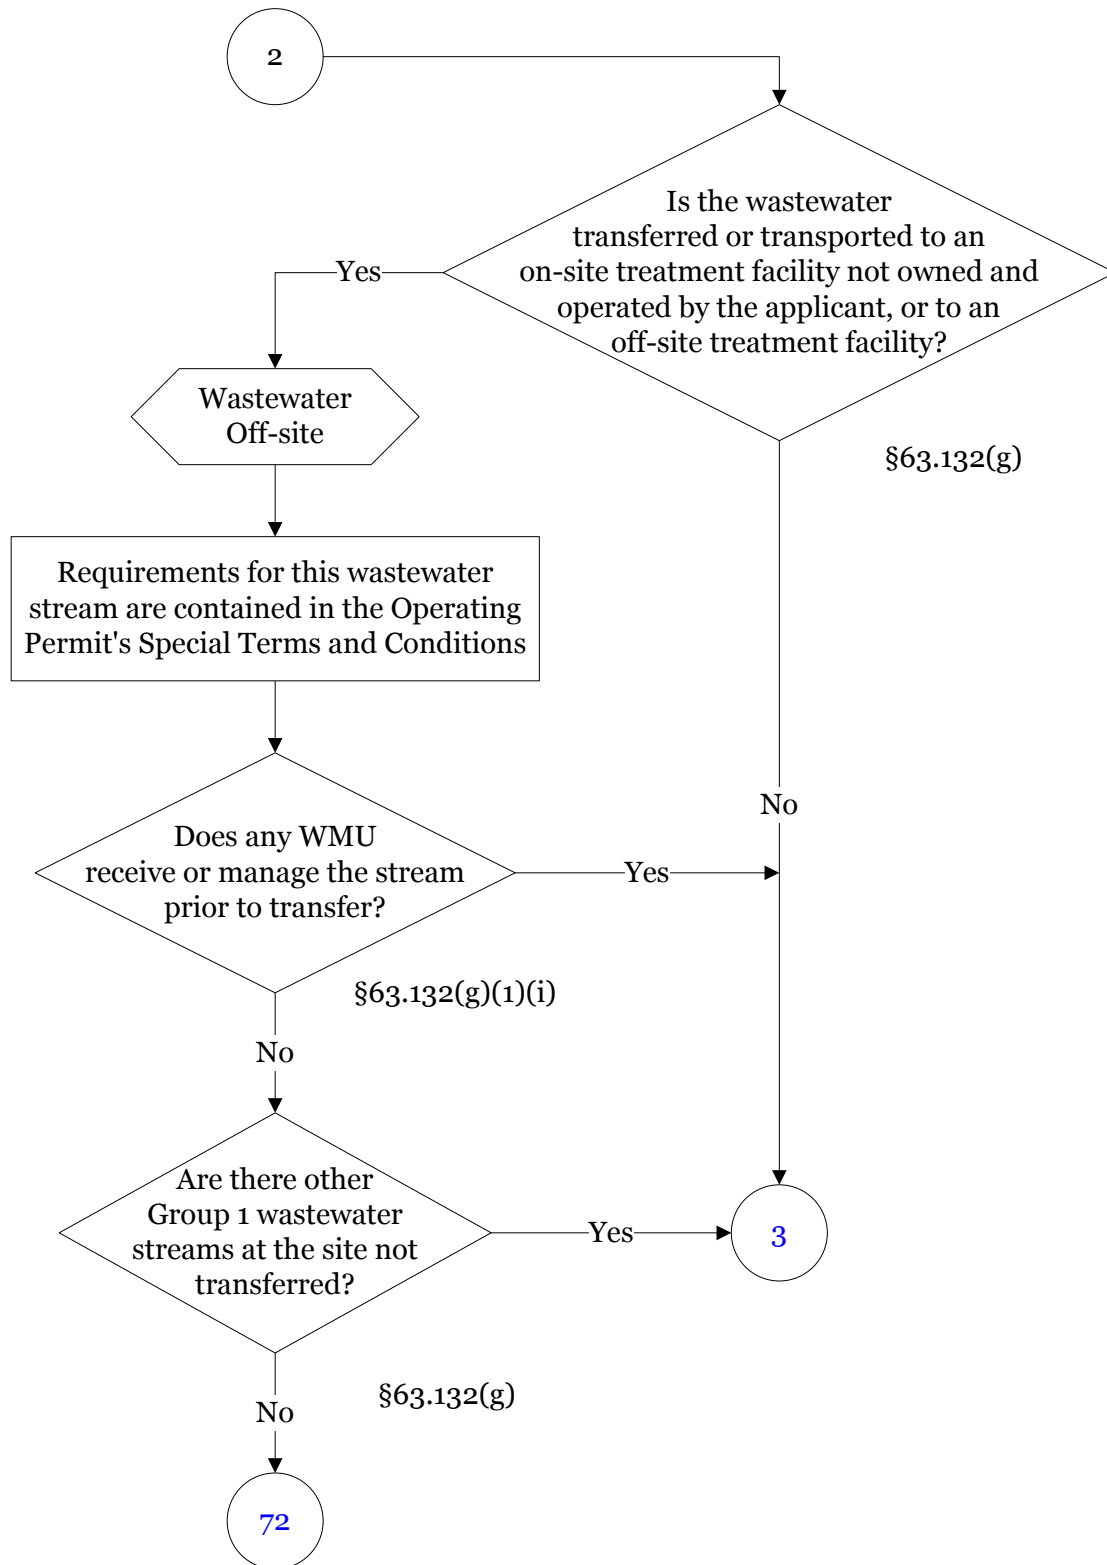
2

Is the wastewater transferred or transported to an on-site treatment facility not owned and operated by the applicant, or to an off-site treatment facility?

Yes

§63.132(g)

Wastewater Off-site

Requirements for this wastewater stream are contained in the Operating Permit's Special Terms and Conditions

No

Does any WMU receive or manage the stream prior to transfer?

Yes

§63.132(g)(1)(i)

No

Are there other Group 1 wastewater streams at the site not transferred?

Yes

3

§63.132(g)

No

72